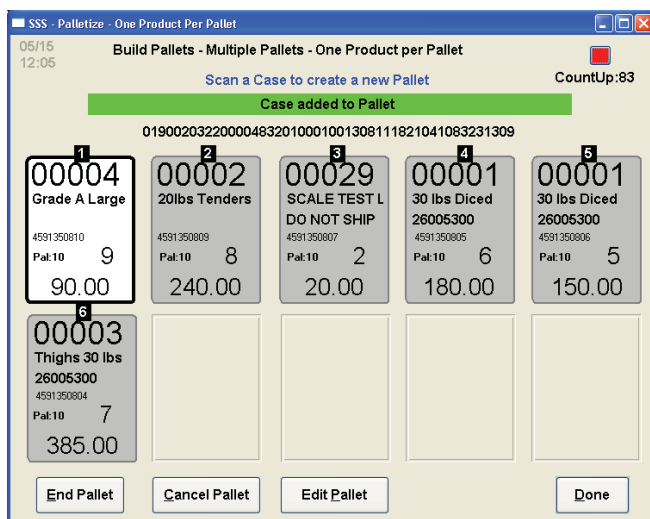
SSS - Palletize - One Product Per Pallet

05/15
12:05

Build Pallets - Multiple Pallets - One Product per Pallet

Scan a Case to create a new Pallet

CountUp:83

Case added to Pallet

0190020322000048320100010013081118210410832313O9

1
00004
Grade A Large
4591350810
Pal:10 9
90.00

2
00002
20lbs Tenders
4591350809
Pal:10 8
240.00

3
00029
SCALE TEST L
DO NOT SHIP
4591350807
Pal:10 2
20.00

4
00001
30 lbs Diced
26005300
4591350805
Pal:10 6
180.00

5
00001
30 lbs Diced
26005300
4591350806
Pal:10 5
150.00

6
00003
Thighs 30 lbs
26005300
4591350804
Pal:10 7
385.00

End Pallet

Cancel Pallet

Edit Pallet

Done